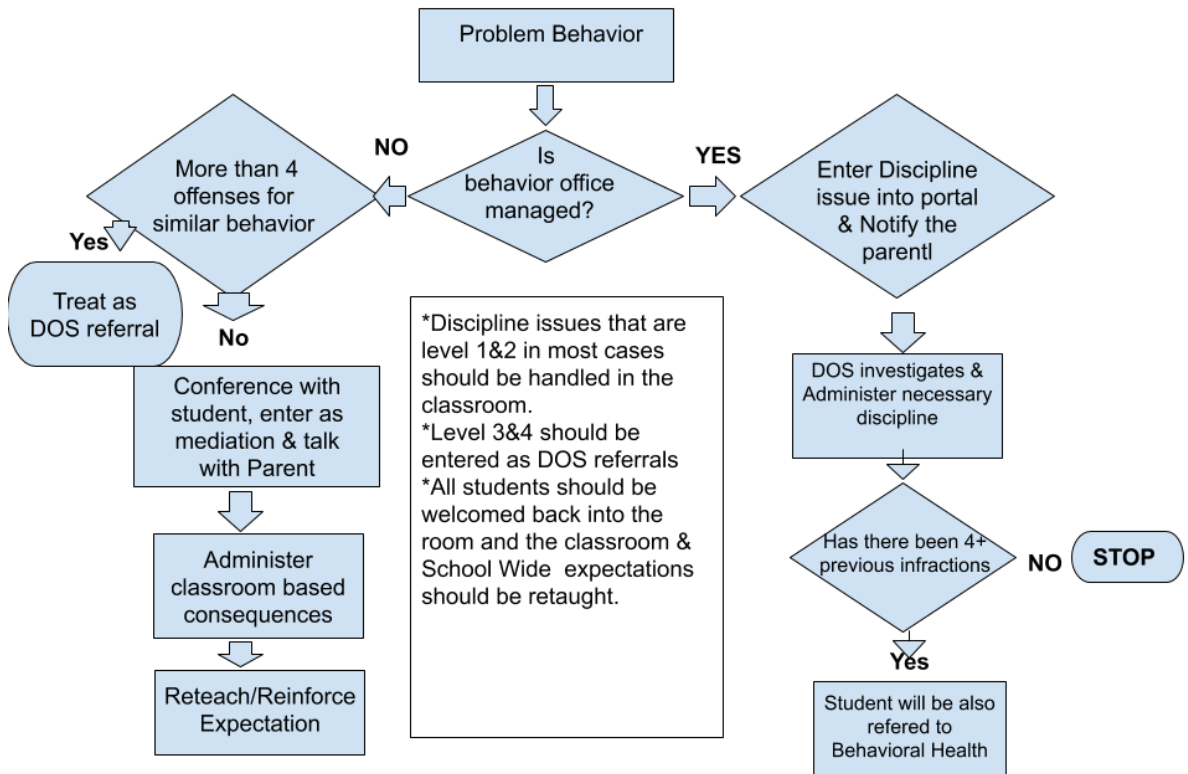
Problem Behavior

Is behavior office managed?

NO

More than 4 offenses for similar behavior

Yes

Treat as DOS referral

No

Conference with student, enter as mediation & talk with Parent

Administer classroom based consequences

Reteach/Reinforce Expectation

YES

Enter Discipline issue into portal & Notify the parentl

DOS investigates & Administer necessary discipline

Has there been 4+ previous infractions

NO

STOP

Yes

Student will be also refered to Behavioral Health

*Discipline issues that are level 1&2 in most cases should be handled in the classroom.
*Level 3&4 should be entered as DOS referrals
*All students should be welcomed back into the room and the classroom & School Wide expectations should be retaught.